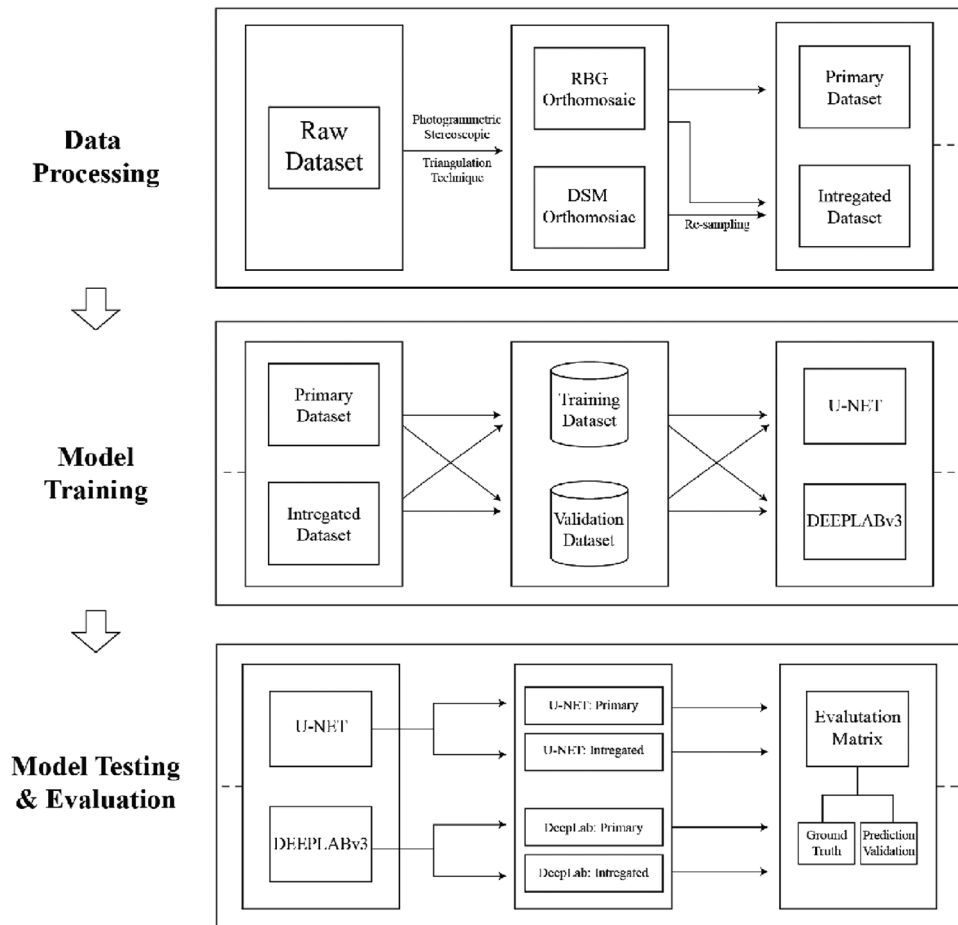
Data Processing

Raw Dataset

Photogrammetric Stereoscopic Triangulation Technique

RBG Orthomosaic

DSM Orthomosiac

Re-sampling

Primary Dataset

Intregated Dataset

Model Training

Primary Dataset

Intregated Dataset

Training Dataset

Validation Dataset

U-NET

DEEPLABv3

Model Testing & Evaluation

U-NET

DEEPLABv3

U-NET: Primary

U-NET: Intregated

DeepLab: Primary

DeepLab: Intregated

Evalutation Matrix

Ground Truth

Prediction Validation